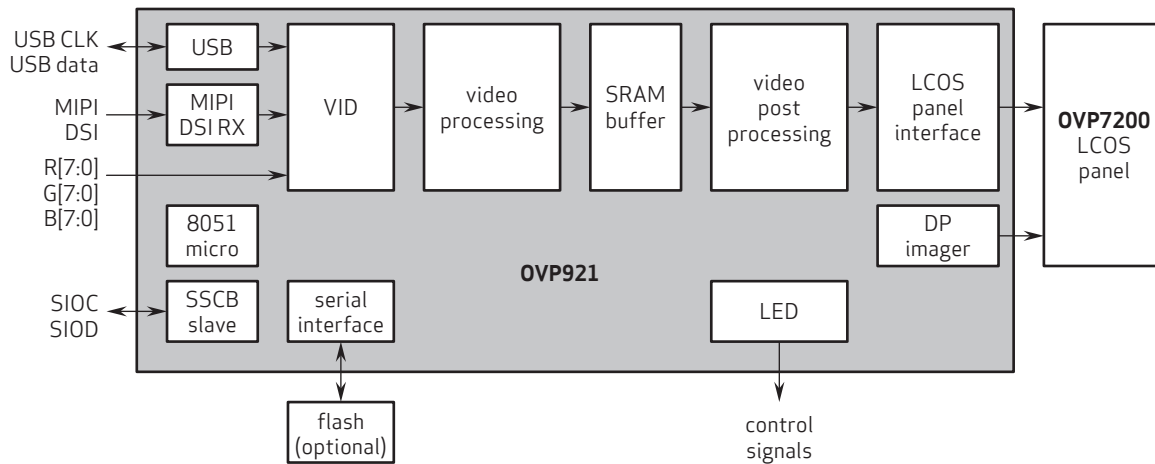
USB CLK
USB data

MIPI
DSI

R[7:0]
G[7:0]
B[7:0]

SIOC
SIOD

USB

MIPI
DSI RX

VID

video
processing

SRAM
buffer

video
post
processing

LCOS
panel
interface

OVP7200
LCOS
panel

8051
micro

DP
imager

OVP921

SSCB
slave

serial
interface

LED

flash
(optional)

control
signals